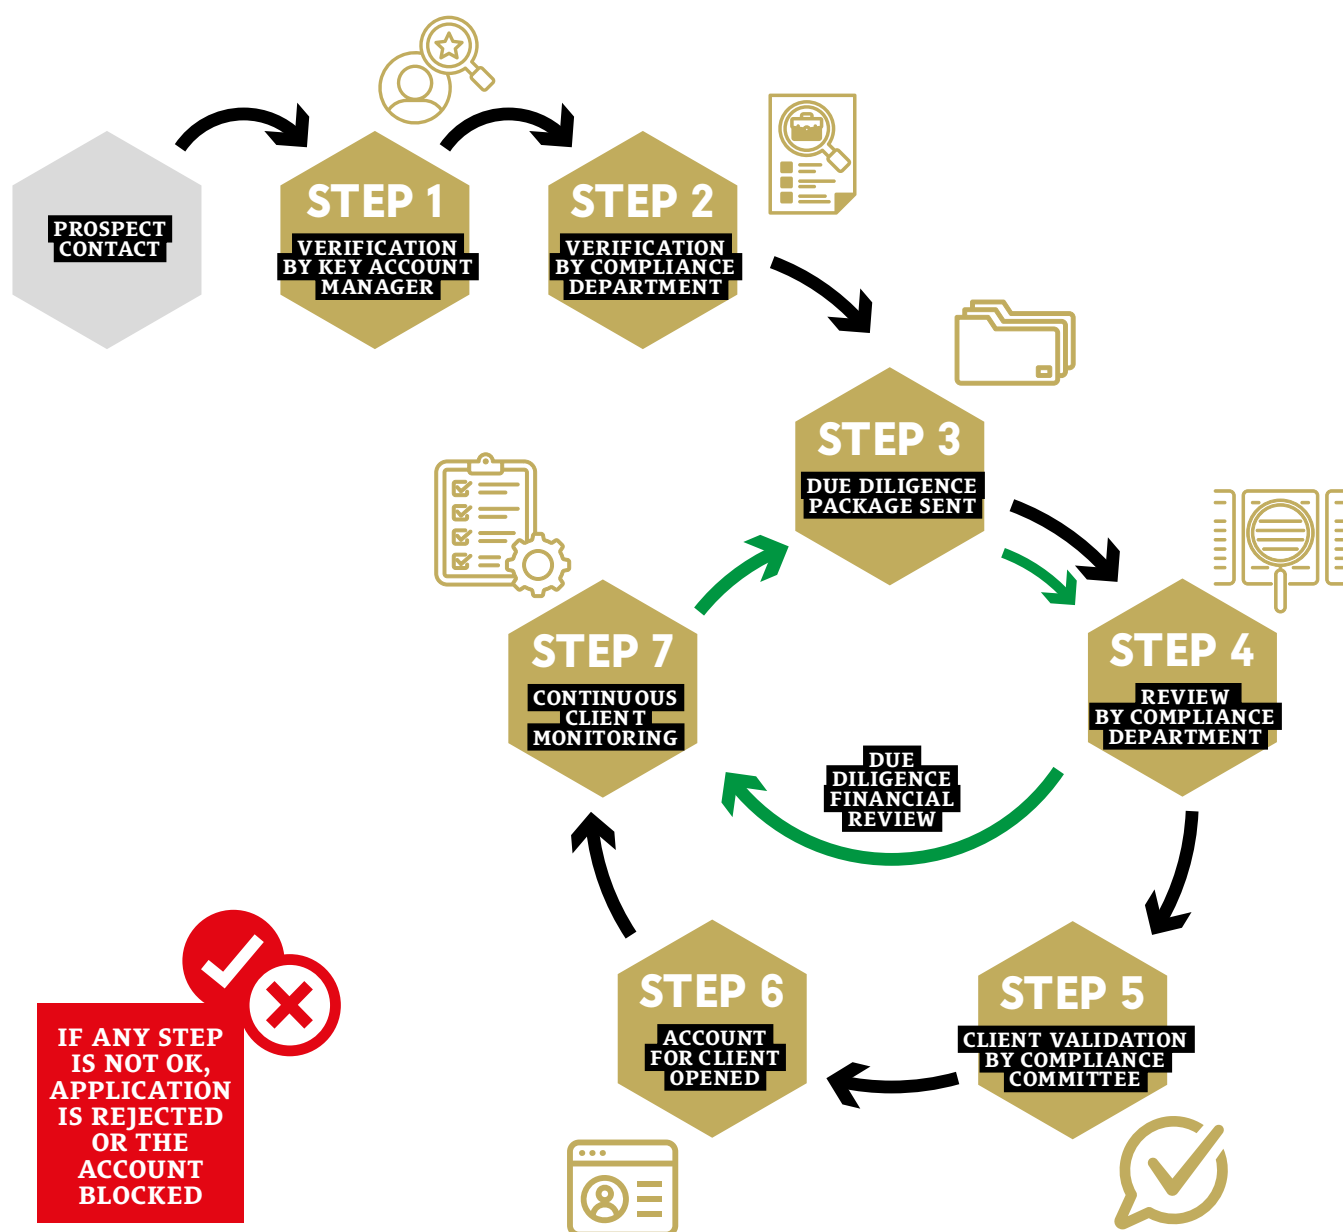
PROSPECT CONTACT

STEP 1
VERIFICATION BY KEY ACCOUNT MANAGER

STEP 2
VERIFICATION BY COMPLIANCE DEPARTMENT

STEP 3
DUE DILIGENCE PACKAGE SENT

STEP 4
REVIEW BY COMPLIANCE DEPARTMENT

DUE DILIGENCE FINANCIAL REVIEW

STEP 5
CLIENT VALIDATION BY COMPLIANCE COMMITTEE

STEP 6
ACCOUNT FOR CLIENT OPENED

STEP 7
CONTINUOUS CLIENT MONITORING

IF ANY STEP IS NOT OK, APPLICATION IS REJECTED OR THE ACCOUNT BLOCKED